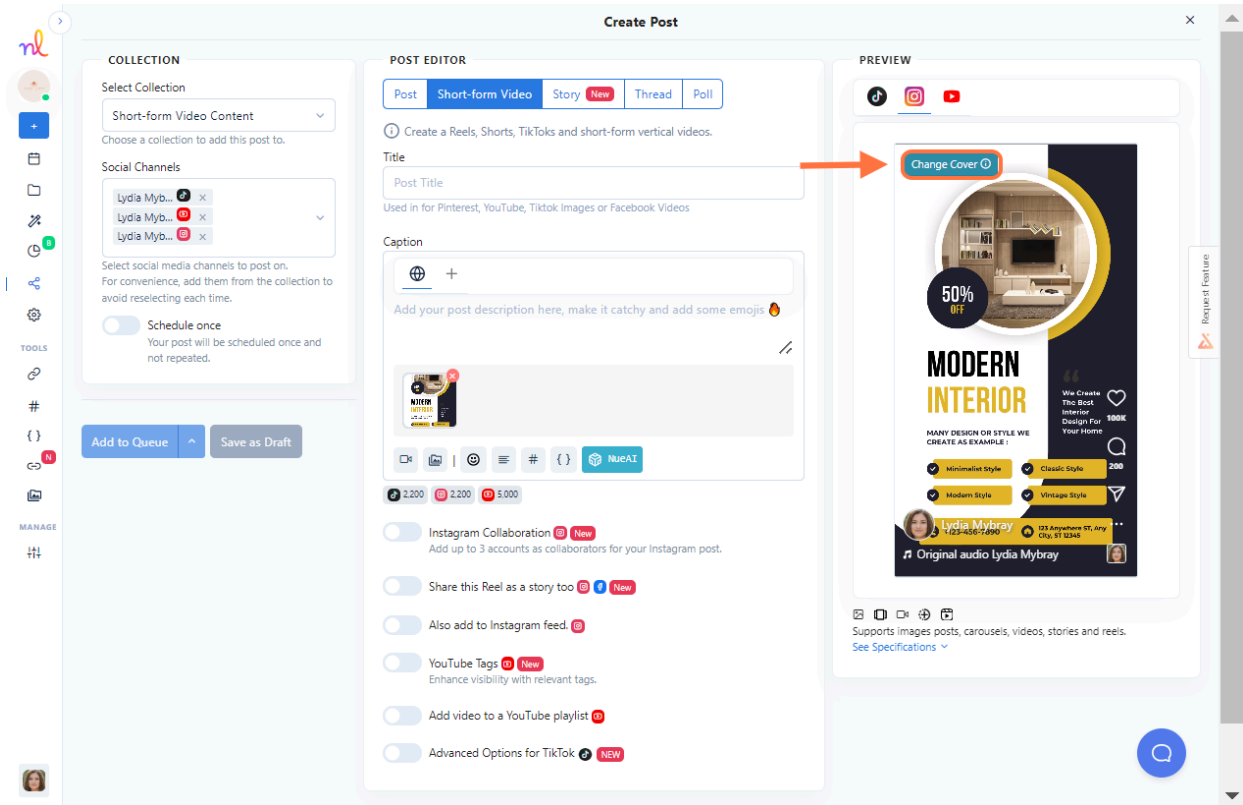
nl

+

8

TOOLS

#

{ }

N

MANAGE

Create Post

×

COLLECTION

Select Collection

Short-form Video Content

Choose a collection to add this post to.

Social Channels

Lydia Myb... ×
Lydia Myb... ×
Lydia Myb... ×

Select social media channels to post on.
For convenience, add them from the collection to avoid reselecting each time.

Schedule once
Your post will be scheduled once and not repeated.

Add to Queue | Save as Draft

POST EDITOR

| Post | Short-form Video | Story New | Thread | Poll |
|---|---|---|---|---|

Create a Reels, Shorts, TikToks and short-form vertical videos.

Title

Post Title

Used in for Pinterest, YouTube, Tiktok Images or Facebook Videos

Caption

+

Add your post description here, make it catchy and add some emojis 🔥

NueAI

2,200 2,200 5,000

Instagram Collaboration New
Add up to 3 accounts as collaborators for your Instagram post.

Share this Reel as a story too New

Also add to Instagram feed.

YouTube Tags New
Enhance visibility with relevant tags.

Add video to a YouTube playlist

Advanced Options for TikTok NEW

PREVIEW

Change Cover ⓘ

50% OFF

MODERN INTERIOR

We Create The Best Interior Design For Your Home

MANY DESIGN OR STYLE WE CREATE AS EXAMPLE :

Minimalist Style
Classic Style
Modern Style
Vintage Style

100K
200

Lydia Mybray
+123-456-7890
123 Anywhere ST, Any City, ST 12345

Original audio Lydia Mybray

Supports images posts, carousels, videos, stories and reels.

See Specifications

Request Feature